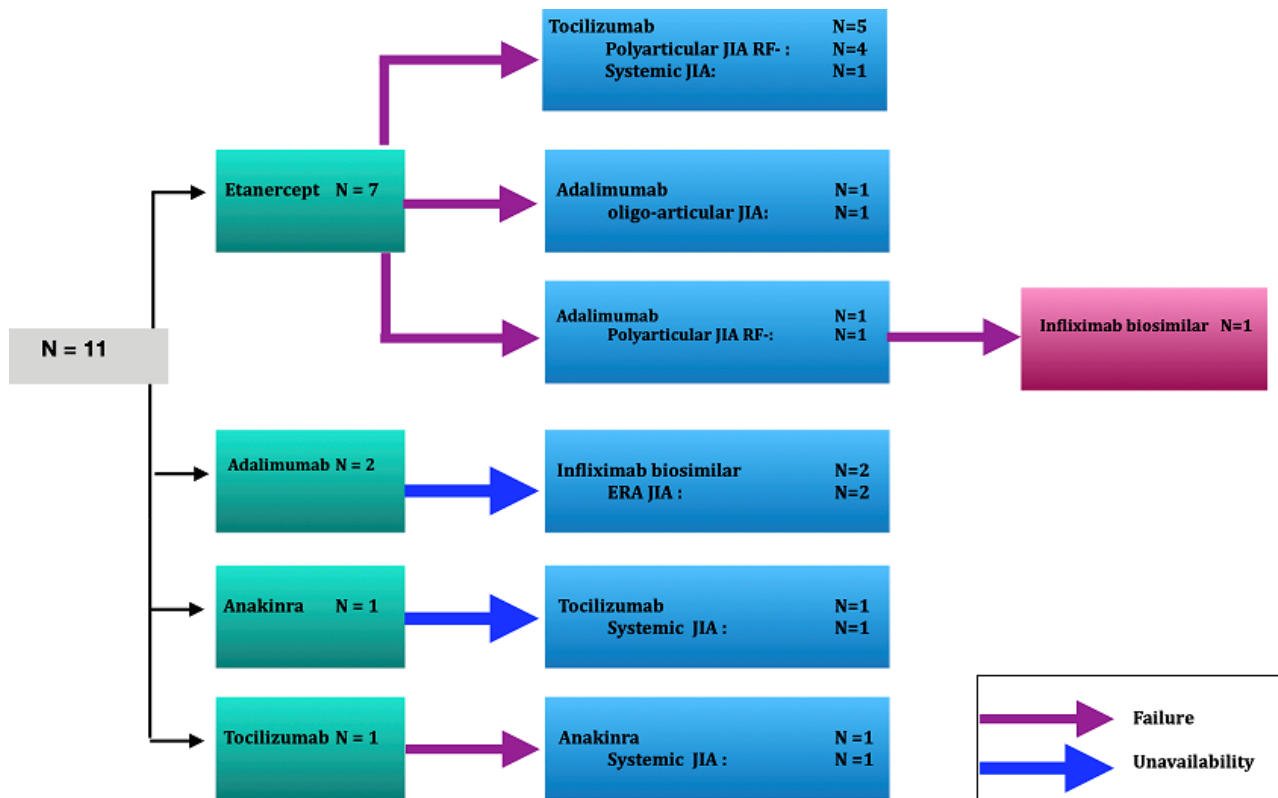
N = 11

Etanercept N = 7

Tocilizumab N=5
Polyarticular JIA RF- : N=4
Systemic JIA: N=1

Adalimumab N=1
oligo-articular JIA: N=1

Adalimumab N=1
Polyarticular JIA RF-: N=1

Infliximab biosimilar N=1

Adalimumab N = 2

Infliximab biosimilar N=2
ERA JIA : N=2

Anakinra N = 1

Tocilizumab N=1
Systemic JIA : N=1

Tocilizumab N = 1

Anakinra N =1
Systemic JIA : N =1

Failure
Unavailability